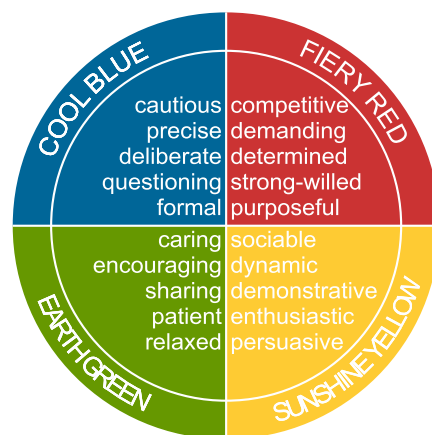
COOL BLUE

cautious
precise
deliberate
questioning
formal

FIERY RED

competitive
demanding
determined
strong-willed
purposeful

caring
encouraging
sharing
patient
relaxed

EARTH GREEN

sociable
dynamic
demonstrative
enthusiastic
persuasive

SUNSHINE YELLOW